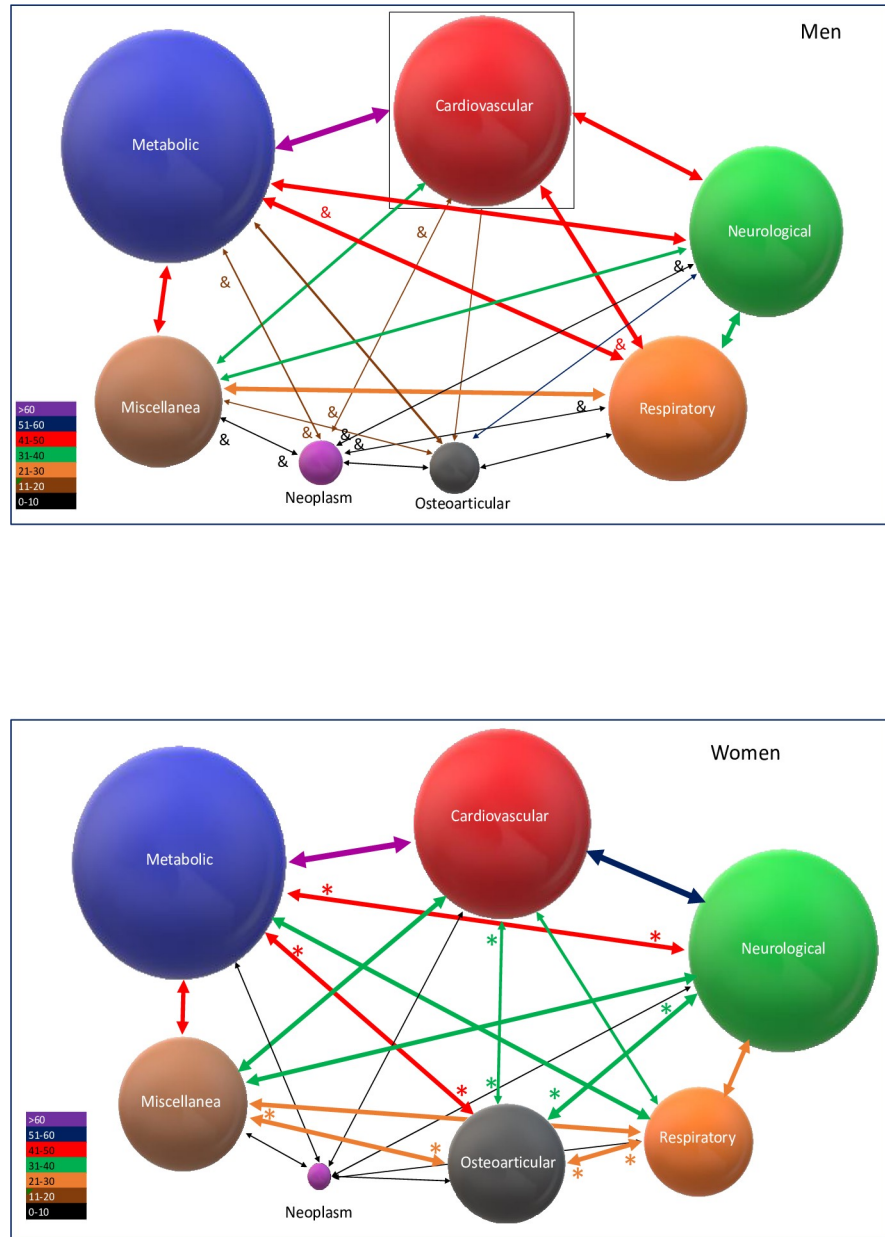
Men

Cardiovascular

Metabolic

Neurological

Miscellanea

Respiratory

Neoplasm

Osteoarticular

&
&
&
&
&
&
&
&
&
&
&
&

| >60 |
|---|
| 51-60 |
| 41-50 |
| 31-40 |
| 21-30 |
| 11-20 |
| 0-10 |

Women

Cardiovascular

Metabolic

Neurological

Miscellanea

Respiratory

Osteoarticular

Neoplasm

*
*
*
*
*
*
*
*
*
*
*
*

| >60 |
|---|
| 51-60 |
| 41-50 |
| 31-40 |
| 21-30 |
| 11-20 |
| 0-10 |